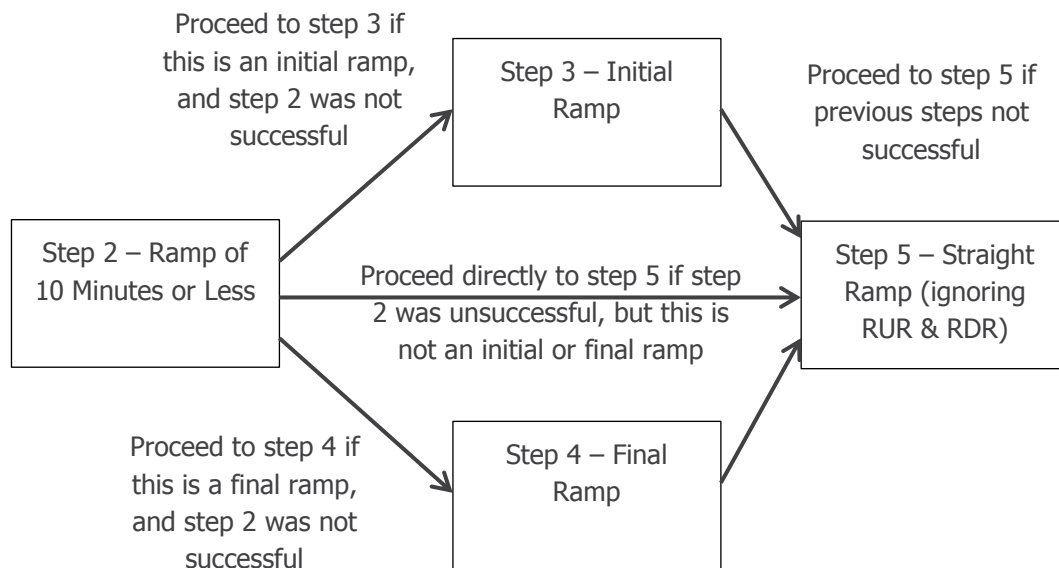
Proceed to step 3 if this is an initial ramp, and step 2 was not successful

Step 3 – Initial Ramp

Proceed to step 5 if previous steps not successful

Step 2 – Ramp of 10 Minutes or Less

Proceed directly to step 5 if step 2 was unsuccessful, but this is not an initial or final ramp

Step 5 – Straight Ramp (ignoring RUR & RDR)

Proceed to step 4 if this is a final ramp, and step 2 was not successful

Step 4 – Final Ramp